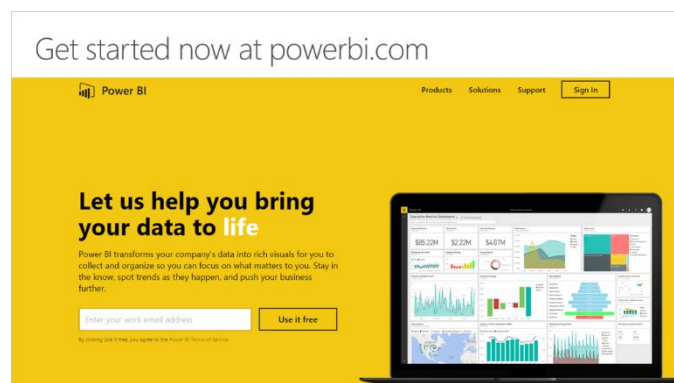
Get started now at powerbi.com

Power BI

Products Solutions Support Sign In

Let us help you bring your data to life

Power BI transforms your company's data into rich visuals for you to collect and organize so you can focus on what matters to you. Stay in the know, spot trends as they happen, and push your business further.

Enter your work email address

Use it free

By clicking Use it free, you agree to the Power BI Terms of Service

$88.22M $2.22M $4.87M